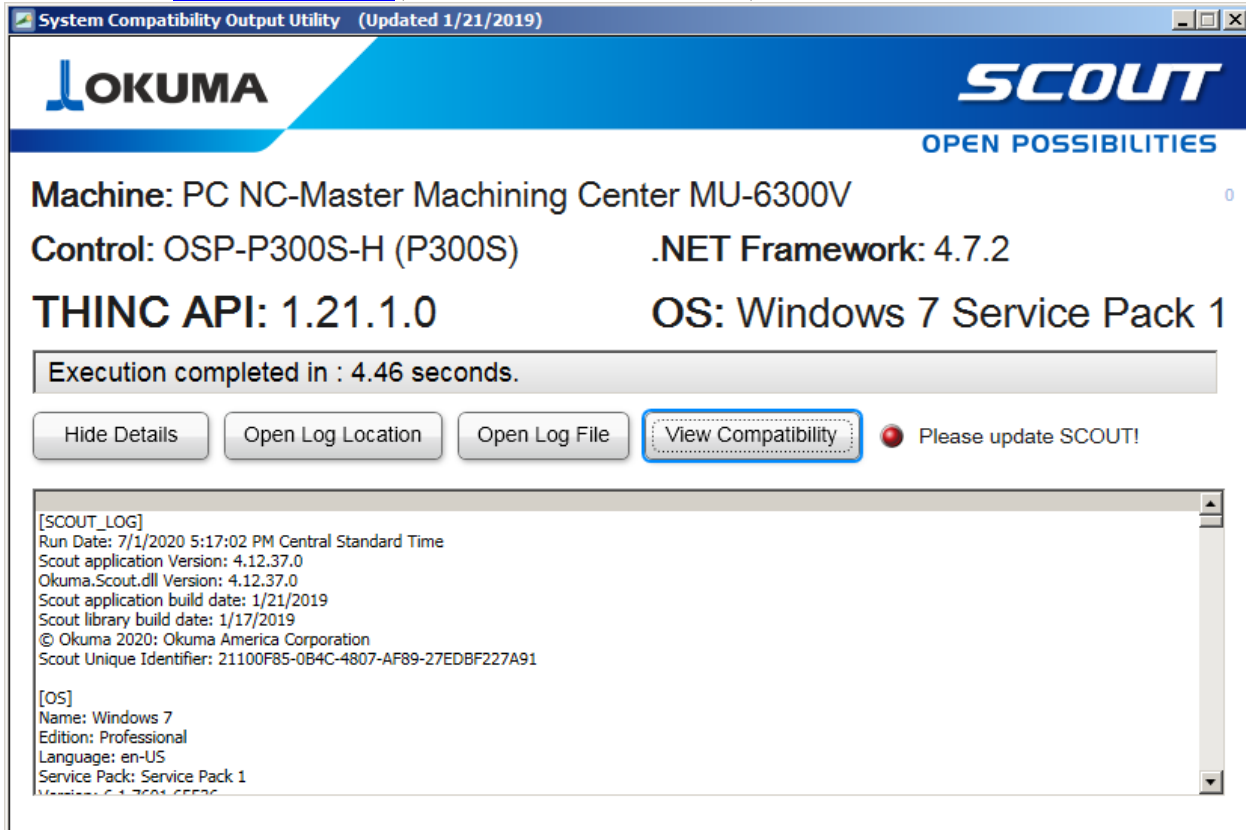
System Compatibility Output Utility (Updated 1/21/2019)

OKUMA

SCOUT

OPEN POSSIBILITIES

Machine: PC NC-Master Machining Center MU-6300V

0

Control: OSP-P300S-H (P300S)

.NET Framework: 4.7.2

THINC API: 1.21.1.0

OS: Windows 7 Service Pack 1

Execution completed in : 4.46 seconds.

Hide Details

Open Log Location

Open Log File

View Compatibility

Please update SCOUT!

[SCOUT_LOG]
Run Date: 7/1/2020 5:17:02 PM Central Standard Time
Scout application Version: 4.12.37.0
Okuma.Scout.dll Version: 4.12.37.0
Scout application build date: 1/21/2019
Scout library build date: 1/17/2019
© Okuma 2020: Okuma America Corporation
Scout Unique Identifier: 21100F85-0B4C-4807-AF89-27EDBF227A91

[OS]
Name: Windows 7
Edition: Professional
Language: en-US
Service Pack: Service Pack 1
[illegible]